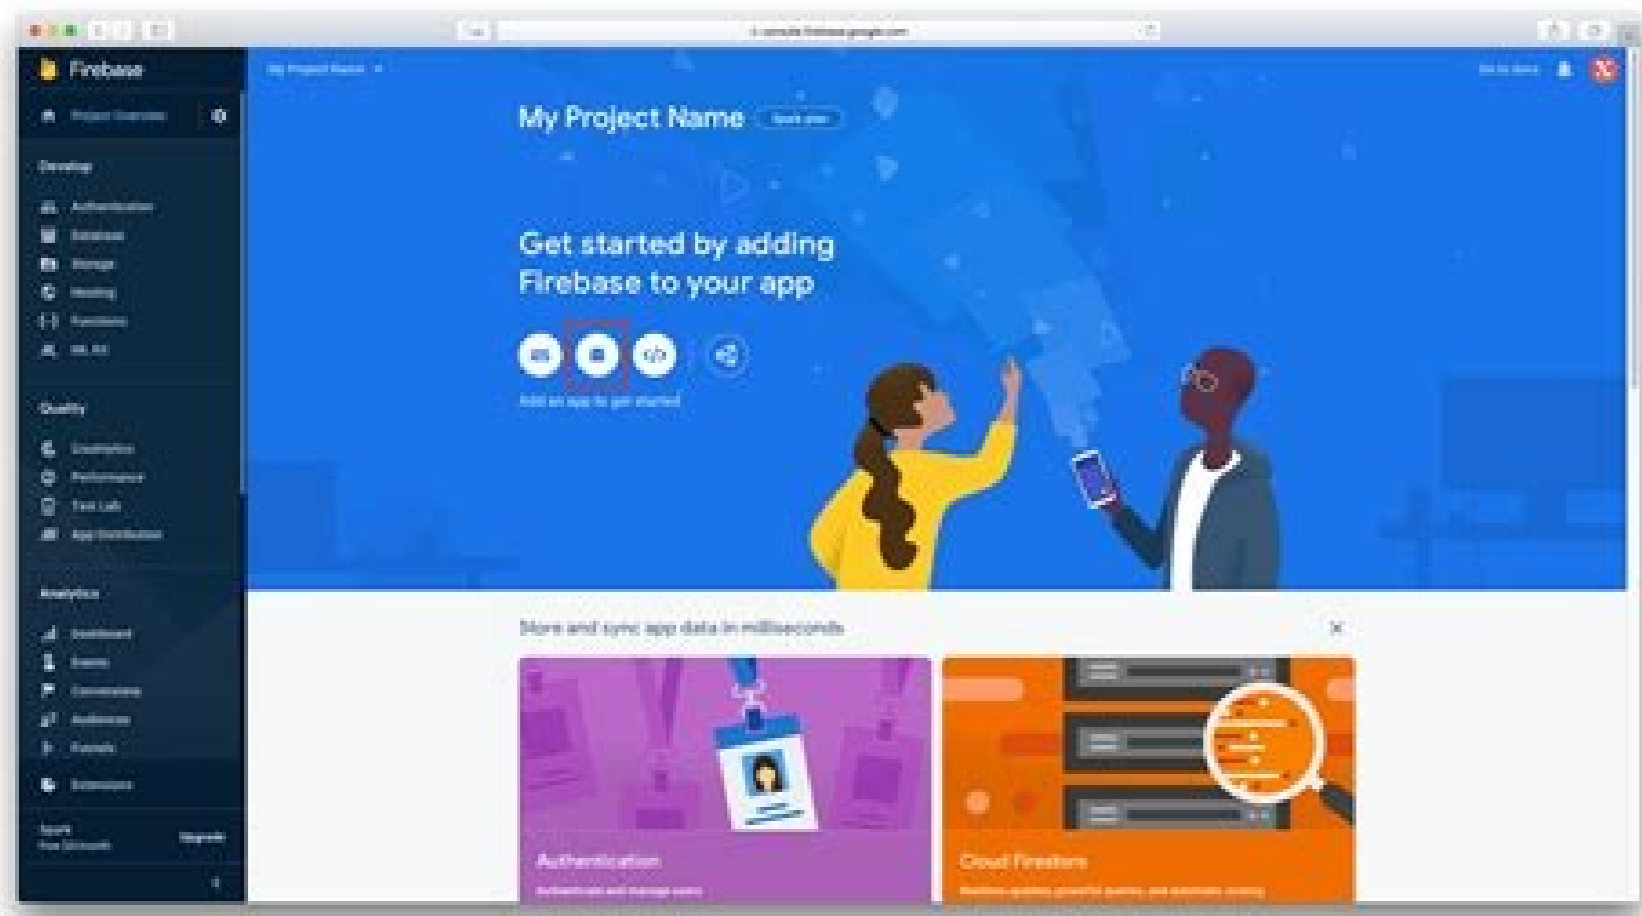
console.firebase.google.com

Firebase

Project Overview

Develop

Authentication

Database

Storage

Hosting

Functions

ML Kit

Quality

Crashlytics

Performance

Test Lab

App Distribution

Analytics

Dashboard

Events

Conversions

Audiences

Funnels

Extensions

Spark
Free $0/month

Upgrade

My Project Name

Go to docs

My Project Name

Spark plan

Get started by adding Firebase to your app

Add an app to get started

Store and sync app data in milliseconds

Authentication

Authenticate and manage users

Cloud Firestore

Realtime updates, powerful queries, and automatic scaling